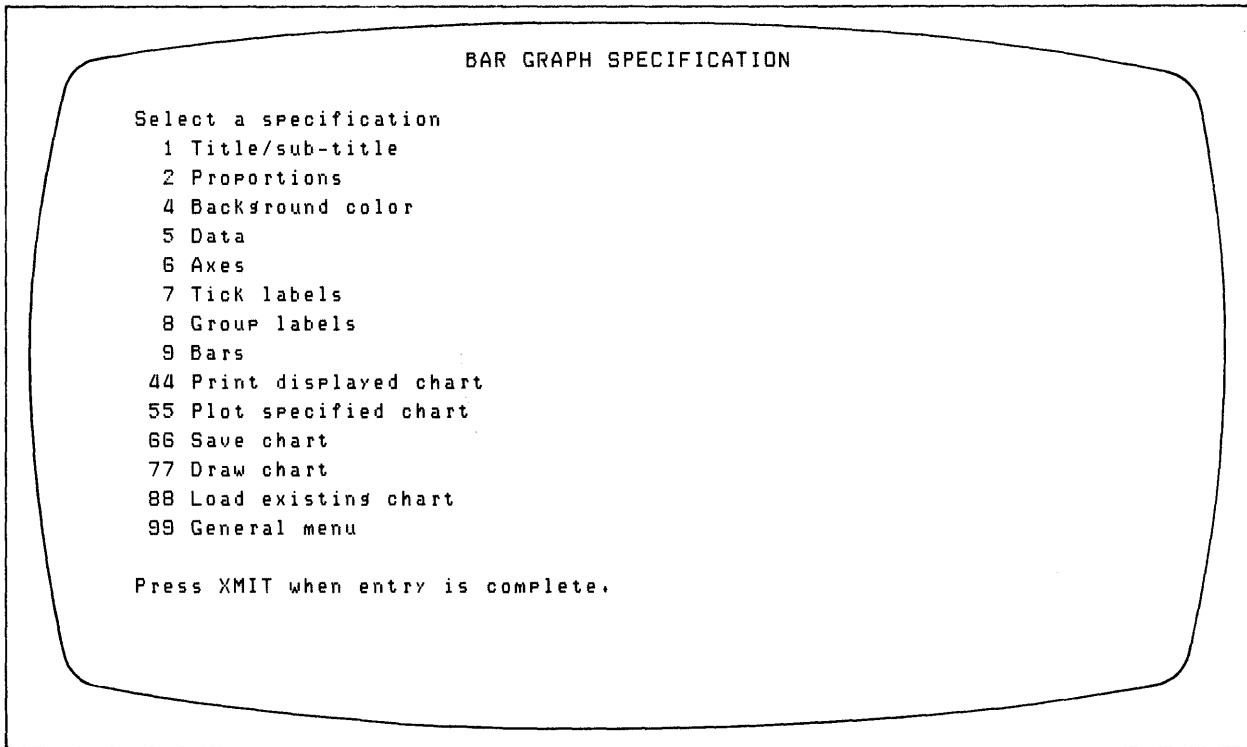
BAR GRAPH SPECIFICATION

Select a specification
1 Title/sub-title
2 Proportions
4 Background color
5 Data
6 Axes
7 Tick labels
8 Group labels
9 Bars
44 Print displayed chart
55 Plot specified chart
66 Save chart
77 Draw chart
88 Load existing chart
99 General menu

Press XMIT when entry is complete.